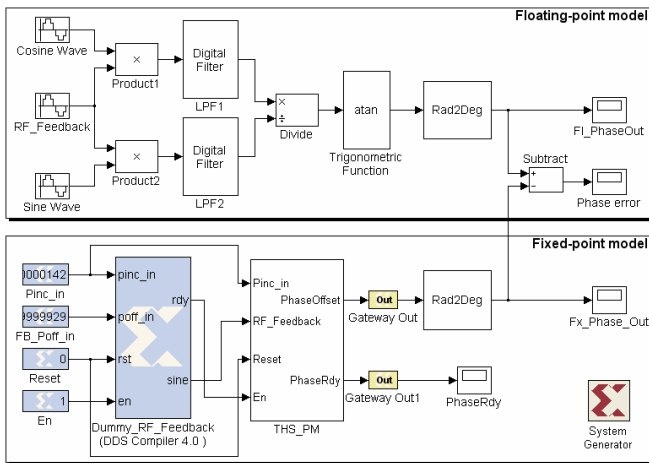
Floating-point model

Cosine Wave

RF_Feedback

Sine Wave

×
Product1

×
Product2

Digital Filter
LPF1

Digital Filter
LPF2

×
÷
Divide

atan
Trigonometric Function

Rad2Deg

Fl_PhaseOut

Subtract
+
-

Phase error

Fixed-point model

0000142
Pinc_in

9999929
FB_Poff_in

0
Reset

1
En

pinc_in
poff_in
rdy
rst
sine
en
Dummy_RF_Feedback
(DDS Compiler 4.0 )

Pinc_in
PhaseOffset
RF_Feedback
Reset
PhaseRdy
En
THS_PM

Out
Gateway Out

Out
Gateway Out1

Rad2Deg

Fx_Phase_Out

PhaseRdy

System Generator